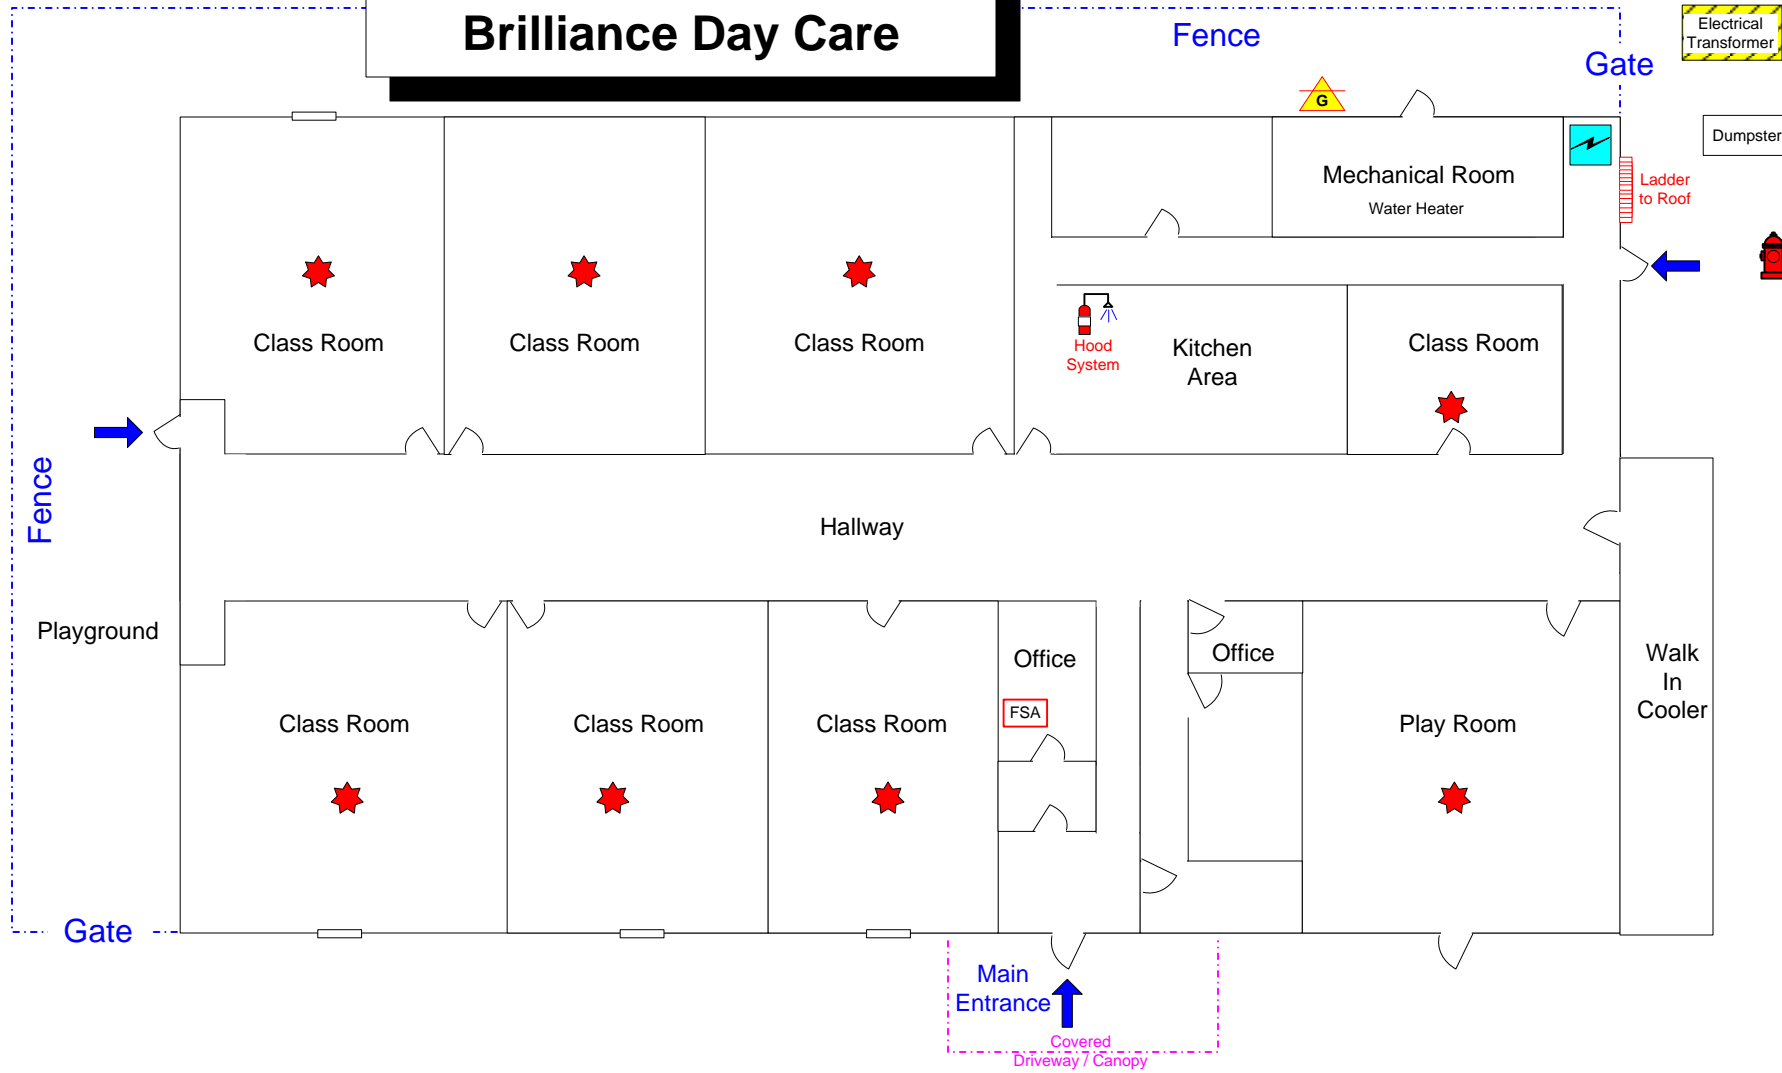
Brilliance Day Care

Fence

Gate

Electrical Transformer

G

Dumpster

Mechanical Room

Water Heater

Ladder to Roof

Class Room

Class Room

Class Room

Hood System

Kitchen Area

Class Room

Fence

Hallway

Playground

Office

Office

Walk In Cooler

Class Room

Class Room

Class Room

FSA

Play Room

Gate

Main Entrance

Covered Driveway / Canopy